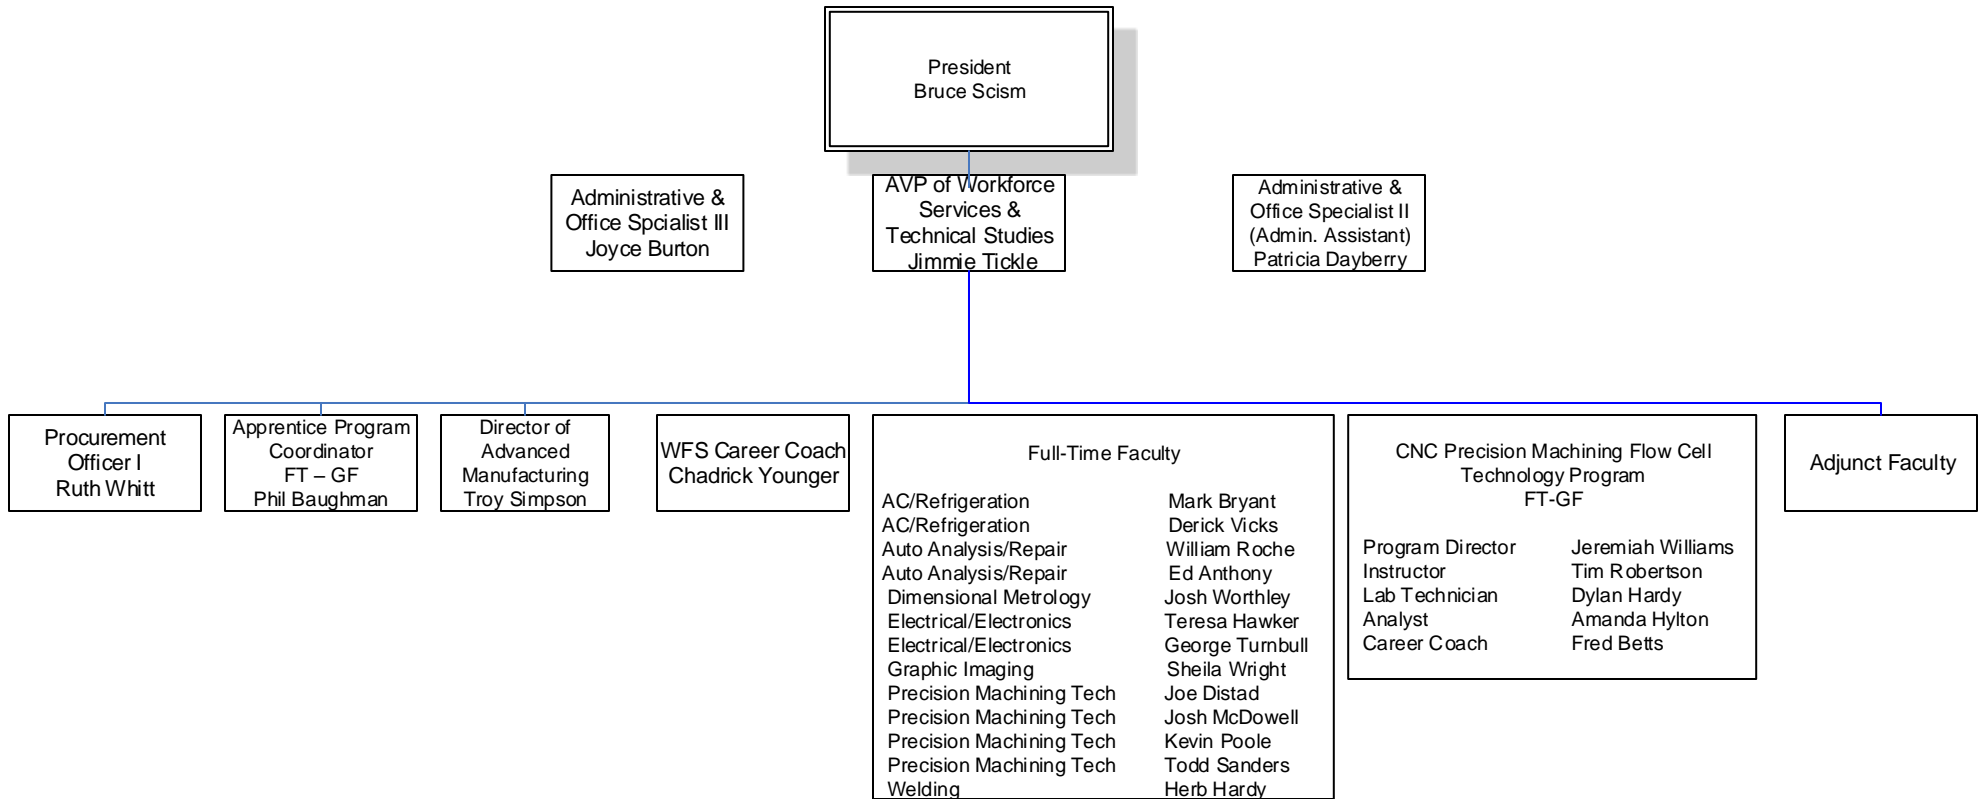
President
Bruce Scism

Administrative & Office Spcialist III
Joyce Burton

AVP of Workforce Services & Technical Studies
Jimmie Tickle

Administrative & Office Specialist II
(Admin. Assistant)
Patricia Dayberry

Procurement Officer I
Ruth Whitt

Apprentice Program Coordinator
FT – GF
Phil Baughman

Director of Advanced Manufacturing
Troy Simpson

WFS Career Coach
Chadrick Younger

Full-Time Faculty

| | |
|---|---|
| AC/Refrigeration | Mark Bryant |
| AC/Refrigeration | Derick Vicks |
| Auto Analysis/Repair | William Roche |
| Auto Analysis/Repair | Ed Anthony |
| Dimensional Metrology | Josh Worthley |
| Electrical/Electronics | Teresa Hawker |
| Electrical/Electronics | George Turnbull |
| Graphic Imaging | Sheila Wright |
| Precision Machining Tech | Joe Distad |
| Precision Machining Tech | Josh McDowell |
| Precision Machining Tech | Kevin Poole |
| Precision Machining Tech | Todd Sanders |
| Welding | Herb Hardy |

CNC Precision Machining Flow Cell Technology Program
FT-GF

| | |
|---|---|
| Program Director | Jeremiah Williams |
| Instructor | Tim Robertson |
| Lab Technician | Dylan Hardy |
| Analyst | Amanda Hylton |
| Career Coach | Fred Betts |

Adjunct Faculty